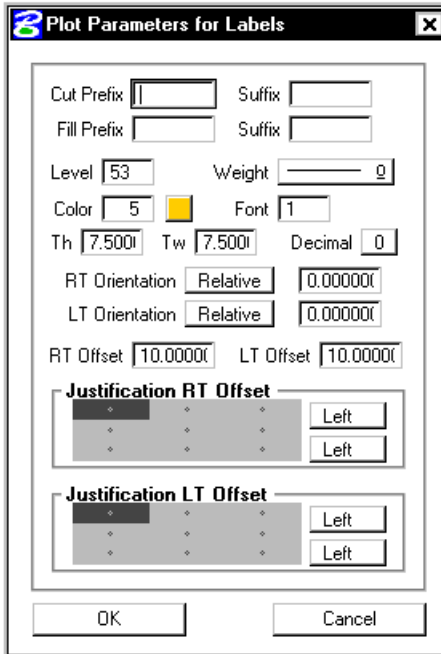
Plot Parameters for Labels

Cut Prefix | Suffix

Fill Prefix Suffix

Level 53 Weight 0

Color 5 Font 1

Th 7.5000 Tw 7.5000 Decimal 0

RT Orientation Relative 0.000000

LT Orientation Relative 0.000000

RT Offset 10.0000 LT Offset 10.0000

Justification RT Offset

Left

Left

Justification LT Offset

Left

Left

OK Cancel